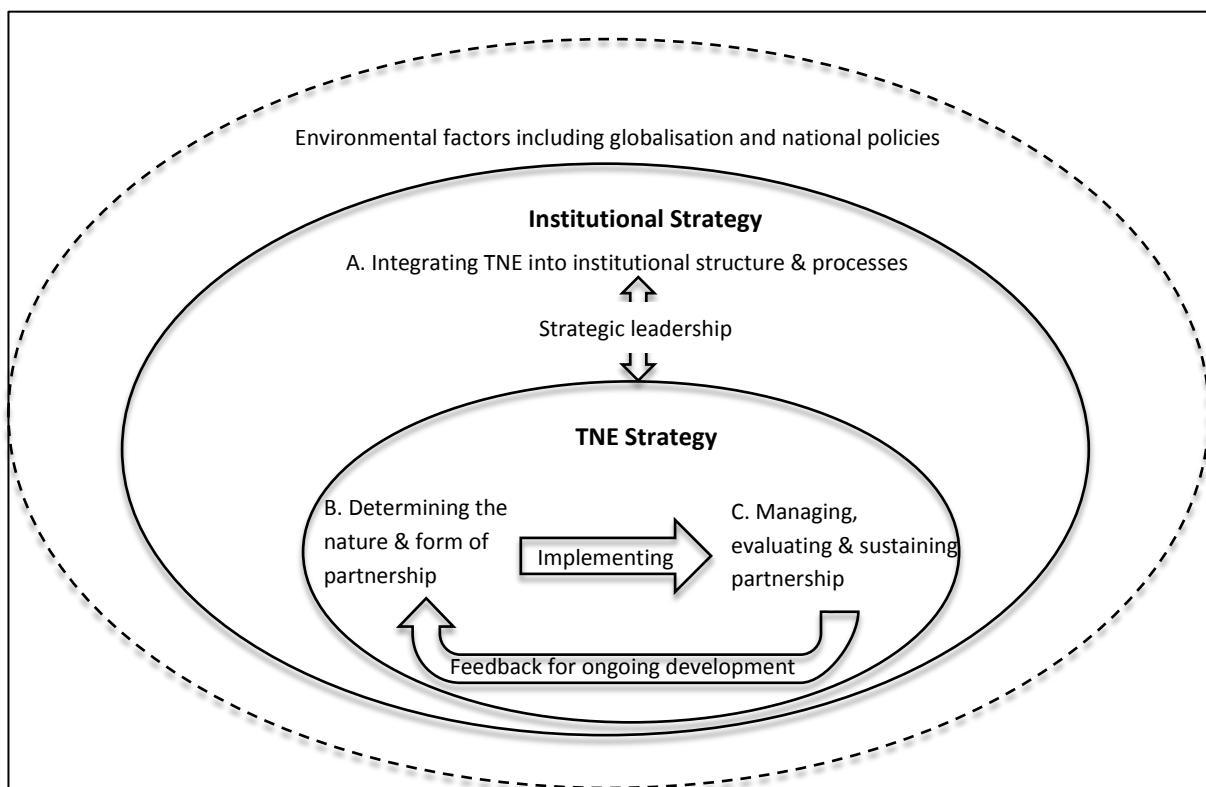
Environmental factors including globalisation and national policies

**Institutional Strategy**

A. Integrating TNE into institutional structure & processes

Strategic leadership

**TNE Strategy**

B. Determining the nature & form of partnership

Implementing

C. Managing, evaluating & sustaining partnership

Feedback for ongoing development